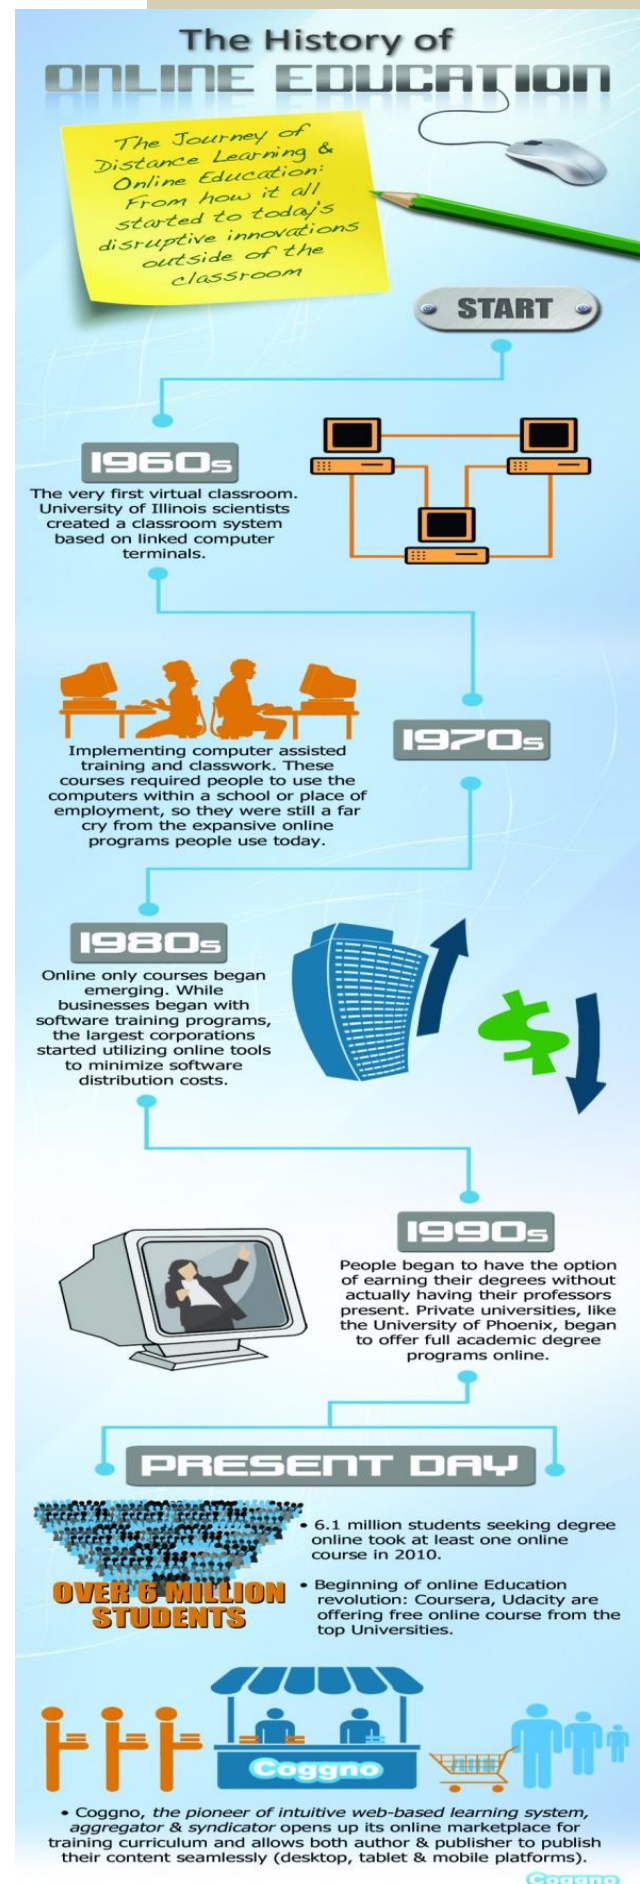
The History of
ONLINE EDUCATION

The Journey of Distance Learning & Online Education: From how it all started to today's disruptive innovations outside of the classroom

START

1960s
The very first virtual classroom. University of Illinois scientists created a classroom system based on linked computer terminals.

1970s
Implementing computer assisted training and classwork. These courses required people to use the computers within a school or place of employment, so they were still a far cry from the expansive online programs people use today.

1980s
Online only courses began emerging. While businesses began with software training programs, the largest corporations started utilizing online tools to minimize software distribution costs.

1990s
People began to have the option of earning their degrees without actually having their professors present. Private universities, like the University of Phoenix, began to offer full academic degree programs online.

PRESENT DAY

OVER 6 MILLION STUDENTS

• 6.1 million students seeking degree online took at least one online course in 2010.

• Beginning of online Education revolution: Coursera, Udacity are offering free online course from the top Universities.

Coggno

• Coggno, the pioneer of intuitive web-based learning system, aggregator & syndicator opens up its online marketplace for training curriculum and allows both author & publisher to publish their content seamlessly (desktop, tablet & mobile platforms).

Coggno